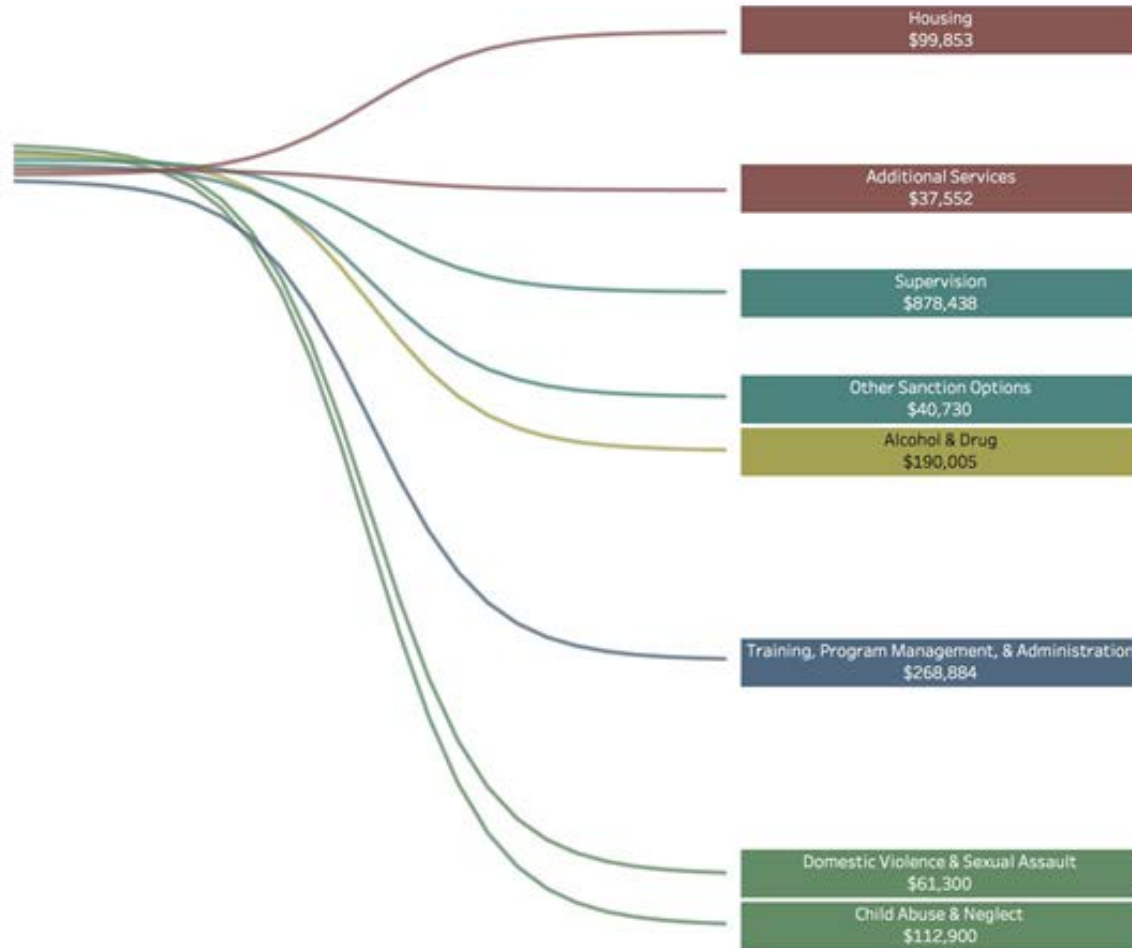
Housing
$99,853

Additional Services
$37,552

Supervision
$878,438

Other Sanction Options
$40,730

Alcohol & Drug
$190,005

Training, Program Management, & Administration
$268,884

Domestic Violence & Sexual Assault
$61,300

Child Abuse & Neglect
$112,900